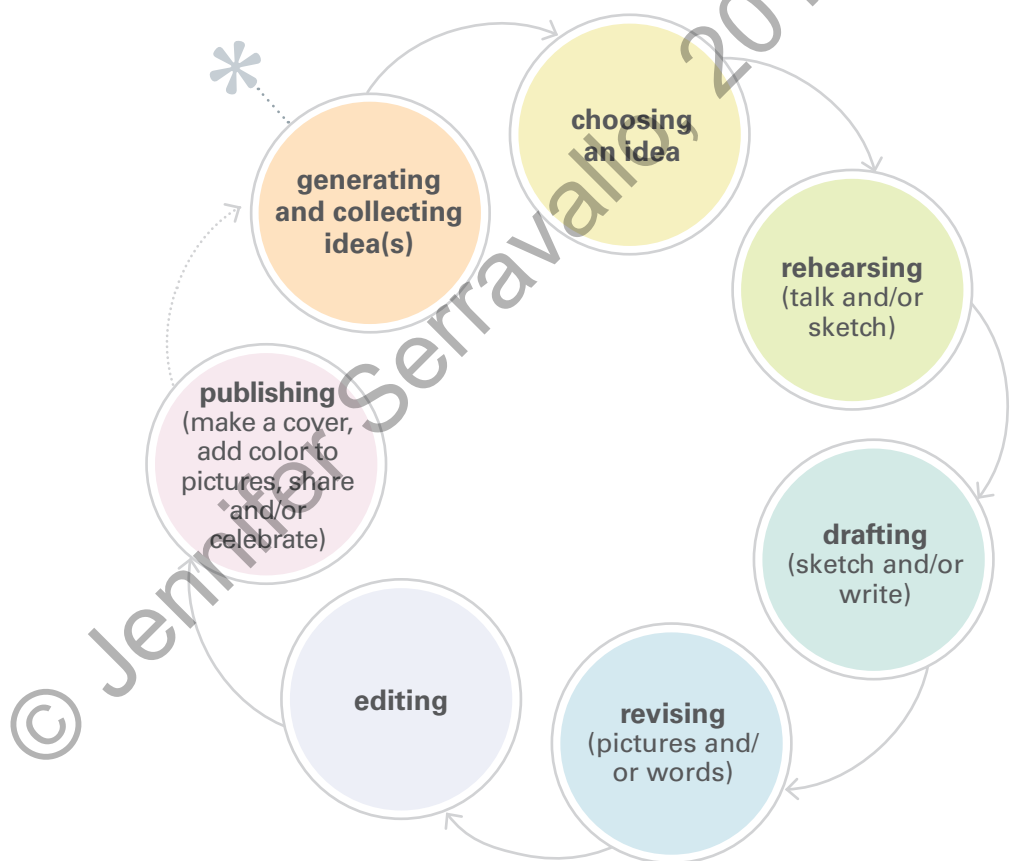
*

generating and collecting idea(s)

choosing an idea

rehearsing (talk and/or sketch)

drafting (sketch and/or write)

revising (pictures and/ or words)

editing

publishing (make a cover, add color to pictures, share and/or celebrate)

© Jennifer Serravallo, 20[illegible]